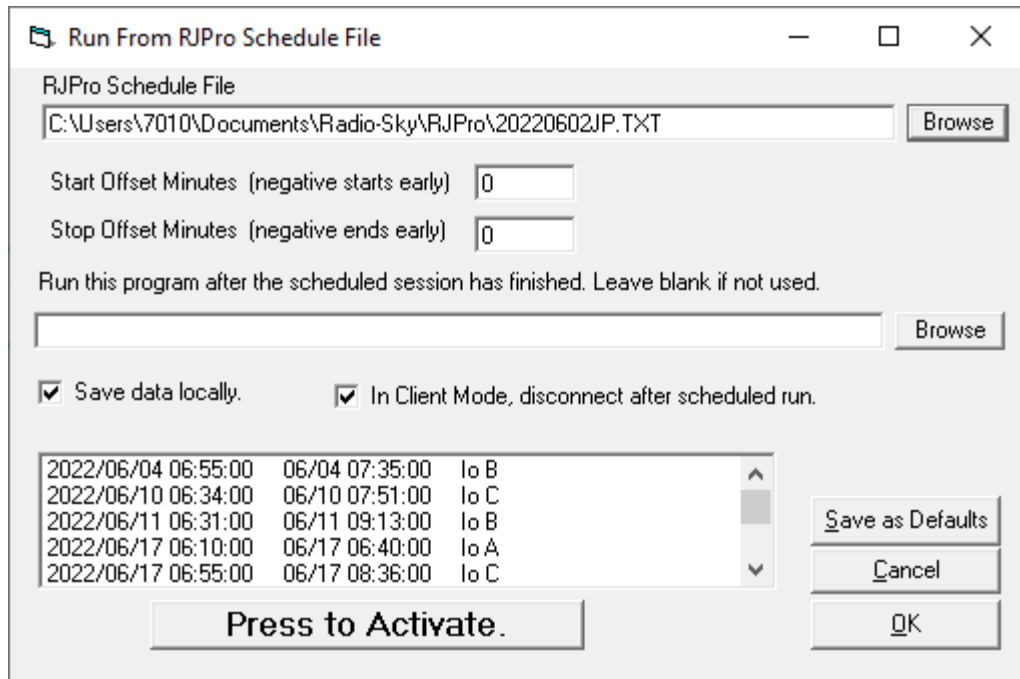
Run From RJPro Schedule File

RJPro Schedule File

C:\Users\7010\Documents\Radio-Sky\RJPro\20220602JP.TXT

Browse

Start Offset Minutes (negative starts early) 0

Stop Offset Minutes (negative ends early) 0

Run this program after the scheduled session has finished. Leave blank if not used.

Browse

Save data locally.

In Client Mode, disconnect after scheduled run.

2022/06/04 06:55:00 06/04 07:35:00 Io B
2022/06/10 06:34:00 06/10 07:51:00 Io C
2022/06/11 06:31:00 06/11 09:13:00 Io B
2022/06/17 06:10:00 06/17 06:40:00 Io A
2022/06/17 06:55:00 06/17 08:36:00 Io C

Save as Defaults

Cancel

Press to Activate.

OK